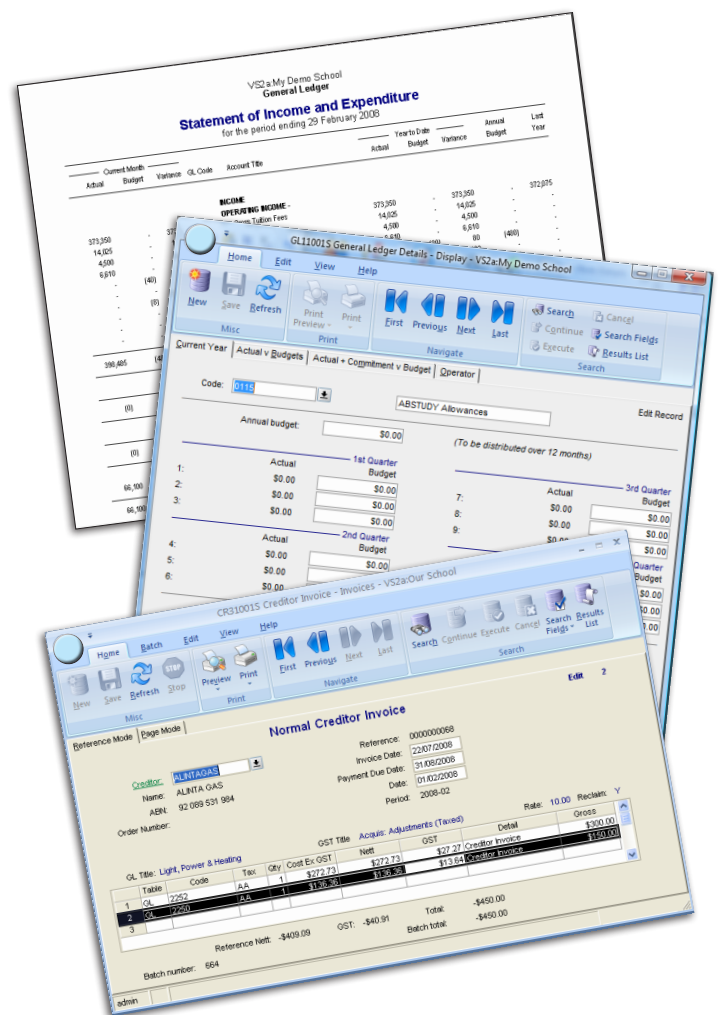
VS2a:My Demo School
General Ledger

Statement of Income and Expenditure
for the period ending 29 February 2008

Current Month
Actual Budget Variance GL Code Account Title
Year to Date
Actual Budget Variance
Annual Budget
Last Year

INCOME
OPERATING INCOME -
373,350 373,350 372,075
14,025 14,025
4,500 4,500
6,610 6,610
(40) 80 (400)
(8)
390,485
(0)
(0)
66,100
66,100

GL11001S General Ledger Details - Display - VS2a:My Demo School

Home Edit View Help
New Save Refresh
Misc
Print Preview Print
Print
First Previous Next Last
Navigate
Search Cancel Continue Search Fields Execute Results List
Search

Current Year | Actual v Budgets | Actual + Commitment v Budget | Operator

Code: 0115
ABSTUDY Allowances
Edit Record
Annual budget: $0.00
(To be distributed over 12 months)

1st Quarter
Actual Budget
1: $0.00 $0.00
2: $0.00 $0.00
3: $0.00 $0.00
$0.00

2nd Quarter
Actual Budget
4: $0.00 $0.00
5: $0.00
6: $0.00
$0.00

3rd Quarter
Actual Budget
7: $0.00 $0.00
8: $0.00 $0.00
9: $0.00 $0.00
$0.00
Budget
$0.00
$0.00
$0.00

CR31001S Creditor Invoice - Invoices - VS2a:Our School

Home Batch Edit View Help
New Save Refresh Stop
Misc
Preview Print
Print
First Previous Next Last
Navigate
Search Continue Execute Cancel Search Fields Results List
Search

Edit ?

Reference Mode | Page Mode

Normal Creditor Invoice

Reference: 0000000068
Invoice Date: 22/07/2008
Payment Due Date: 31/08/2008
Date: 01/02/2008
Period: 2008-02

Creditor: ALINTAGAS
Name: ALINTA GAS
ABN: 92 089 531 984
Order Number:

Rate: 10.00 Reclaim: Y

GST Title Acquis: Adjustments (Taxed)
GL Title: Light, Power & Heating

| | Table | Code | Tax | Qty | Cost Ex GST | Nett | GST | Detail | Gross |
|---|---|---|---|---|---|---|---|---|---|
| 1 | GL | 2252 | AA | 1 | $272.73 | $272.73 | $27.27 | Creditor Invoice | $300.00 |
| 2 | GL | 2250 | AA | 1 | $136.36 | $136.36 | $13.64 | Creditor Invoice | $150.00 |
| 3 | | | | | | | | | |

Reference Nett: -$409.09 GST: -$40.91 Total: -$450.00
Batch total: -$450.00

Batch number: 664

admin